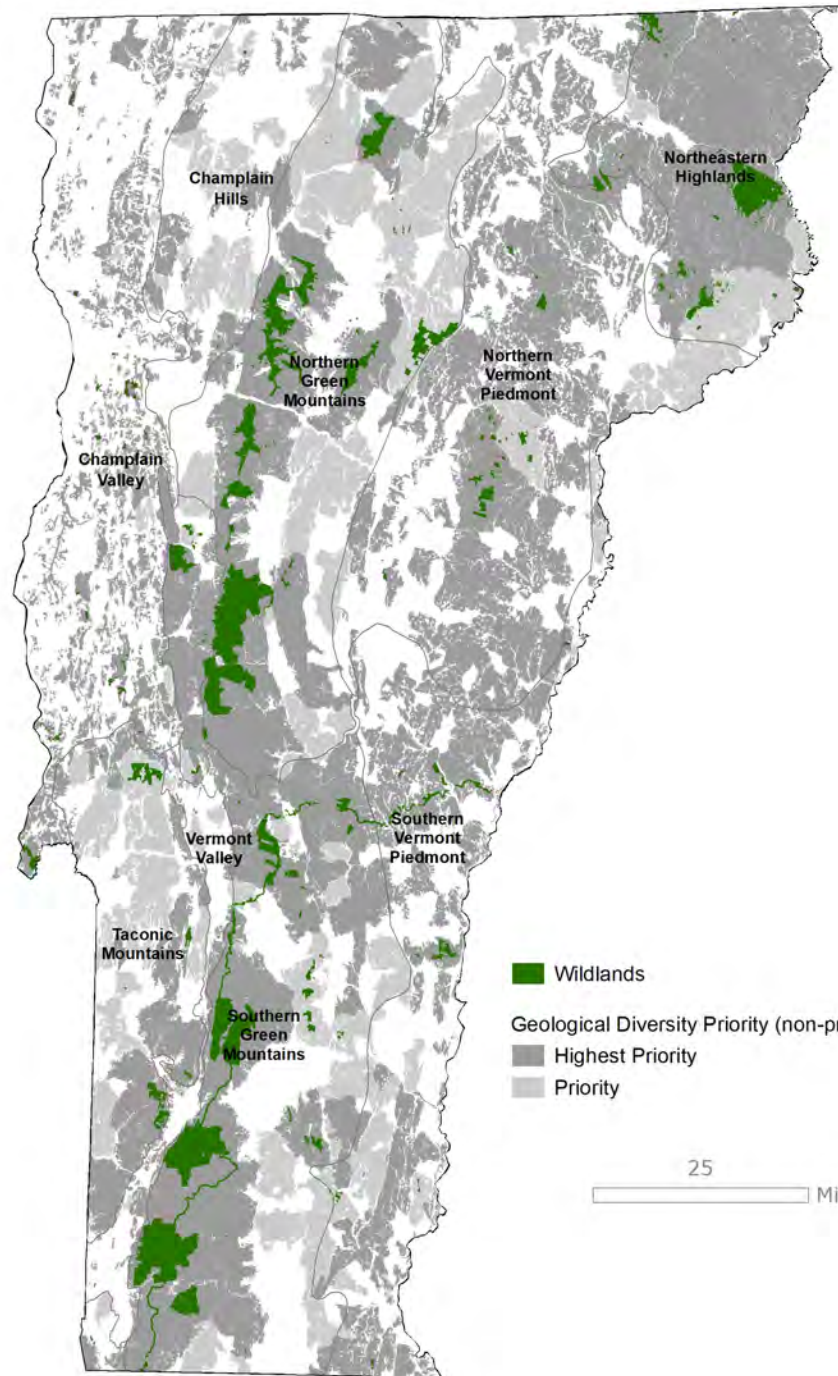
Champlain Hills

Northeastern Highlands

Northern Green Mountains

Northern Vermont Piedmont

Champlain Valley

Vermont Valley

Southern Vermont Piedmont

Taconic Mountains

Southern Green Mountains

Wildlands

Geological Diversity Priority (non-pr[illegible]

Highest Priority

Priority

25

Mi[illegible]